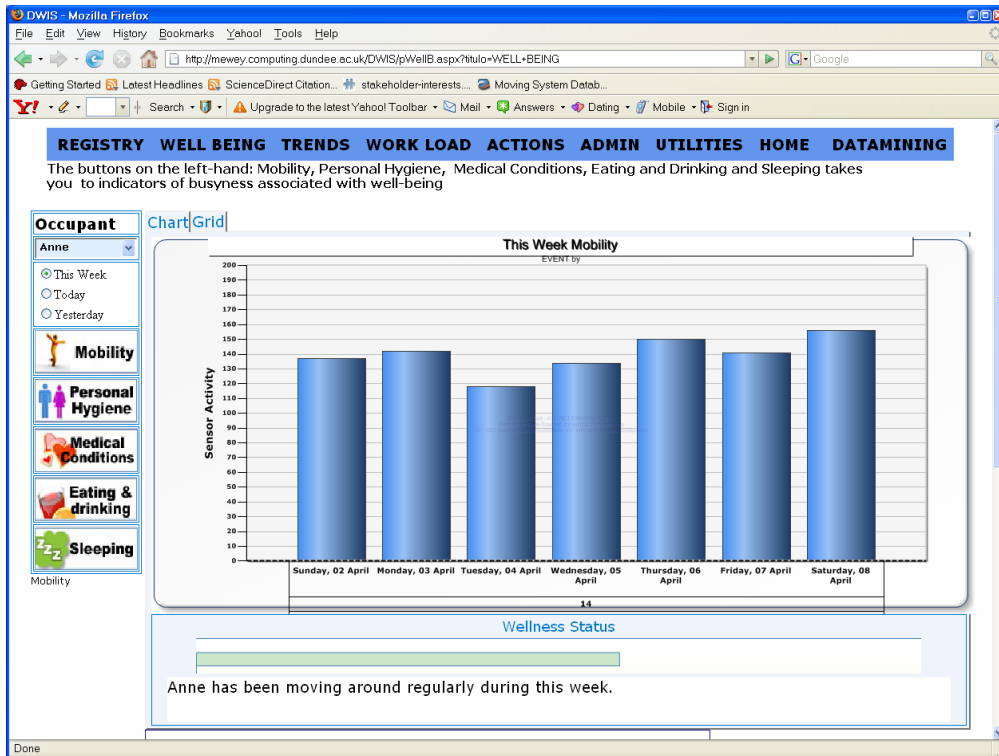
DWIS - Mozilla Firefox

File Edit View History Bookmarks Yahoo! Tools Help

http://mewey.computing.dundee.ac.uk/DWIS/pWellB.aspx?titulo=WELL+BEING

Google

Getting Started Latest Headlines ScienceDirect Citation... stakeholder-interests.... Moving System Datab...

Y! Search Upgrade to the latest Yahoo! Toolbar Mail Answers Dating Mobile Sign in

REGISTRY WELL BEING TRENDS WORK LOAD ACTIONS ADMIN UTILITIES HOME DATAMINING

The buttons on the left-hand: Mobility, Personal Hygiene, Medical Conditions, Eating and Drinking and Sleeping takes you to indicators of busyness associated with well-being

Occupant
Anne
This Week
Today
Yesterday
Mobility
Personal Hygiene
Medical Conditions
Eating & drinking
Sleeping
Mobility

Chart Grid

This Week Mobility
EVENT by

Sensor Activity

200, 190, 180, 170, 160, 150, 140, 130, 120, 110, 100, 90, 80, 70, 60, 50, 40, 30, 20, 10, 0

Sunday, 02 April | Monday, 03 April | Tuesday, 04 April | Wednesday, 05 April | Thursday, 06 April | Friday, 07 April | Saturday, 08 April

14

Wellness Status

Anne has been moving around regularly during this week.

Done